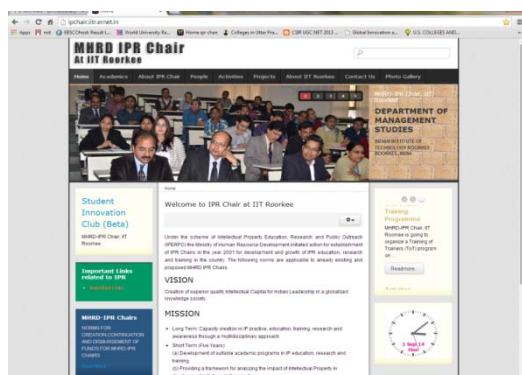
iprchair.iitr.ernet.in

Apps | mit | EBSCOhost Result L... | World University Ra... | Home ipr chair | Colleges in Uttar Pra... | CBR UGC NET 2013... | Global Innovation a... | U.S. COLLEGES AND...

MHRD IPR Chair
At IIT Roorkee

Home | Academics | About IPR Chair | People | Activities | Projects | About IIT Roorkee | Contact Us | Photo Gallery

MHRD-IPR Chair, IIT Roorkee
DEPARTMENT OF MANAGEMENT STUDIES
INDIAN INSTITUTE OF TECHNOLOGY ROORKEE, ROORKEE, INDIA

Student Innovation Club (Beta)
MHRD-IPR Chair, IIT Roorkee

Important Links related to IPR
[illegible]

MHRD-IPR Chairs
NORMS FOR CREATION,CONTINUATION AND DISBURSEMENT OF FUNDS FOR MHRD IPR CHAIRS

Home

Welcome to IPR Chair at IIT Roorkee

Under the scheme of Intellectual Property Education, Research and Public Outreach (IPERPO) the Ministry of Human Resource Development initiated action for establishment of IPR Chairs in the year 2001 for development and growth of IPR education, research and training in the country. The following norms are applicable to already existing and proposed MHRD IPR Chairs.

VISION
Creation of superior quality Intellectual Capital for Indian Leadership in a globalized knowledge society.

MISSION
• Long Term: Capacity creation in IP practice, education, training, research and awareness through a multidisciplinary approach
• Short Term (Five Years):
(a) Development of suitable academic programs in IP education, research and training.
(b) Providing a framework for analyzing the impact of Intellectual Property in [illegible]

Training Programme
MHRD-IPR Chair, IIT Roorkee is going to organize a Training of Trainers (ToT) program on...
Readmore

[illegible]